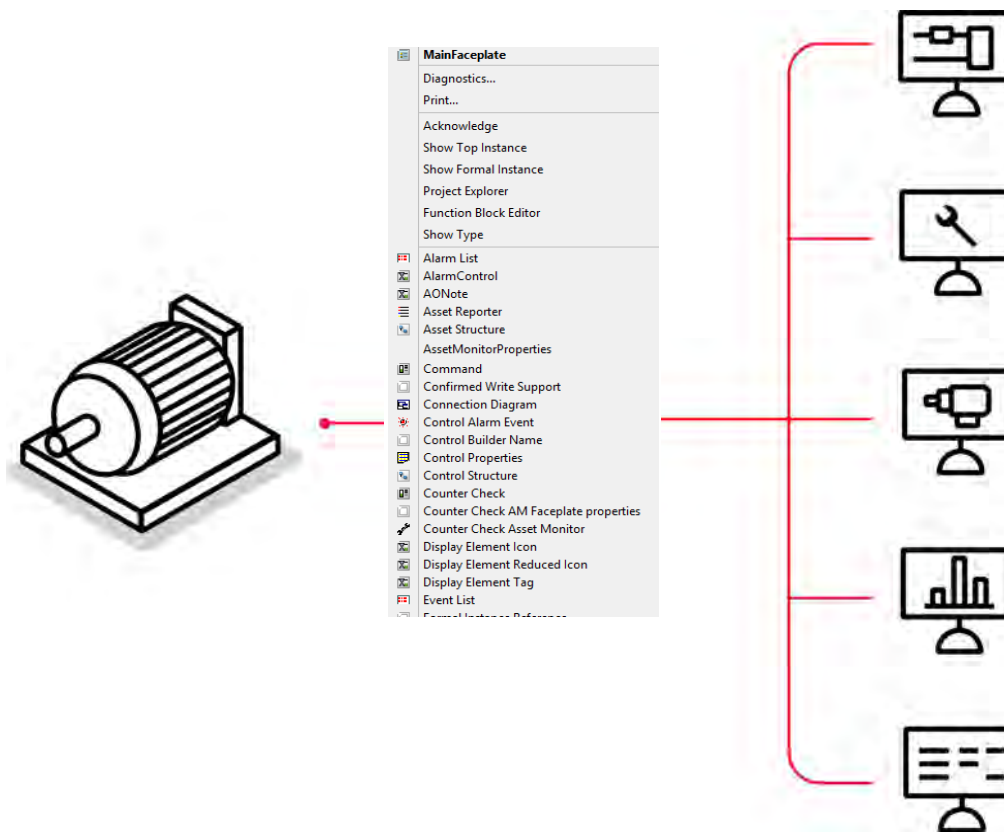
MainFaceplate
Diagnostics...
Print...
Acknowledge
Show Top Instance
Show Formal Instance
Project Explorer
Function Block Editor
Show Type
Alarm List
AlarmControl
AONote
Asset Reporter
Asset Structure
AssetMonitorProperties
Command
Confirmed Write Support
Connection Diagram
Control Alarm Event
Control Builder Name
Control Properties
Control Structure
Counter Check
Counter Check AM Faceplate properties
Counter Check Asset Monitor
Display Element Icon
Display Element Reduced Icon
Display Element Tag
Event List
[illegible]